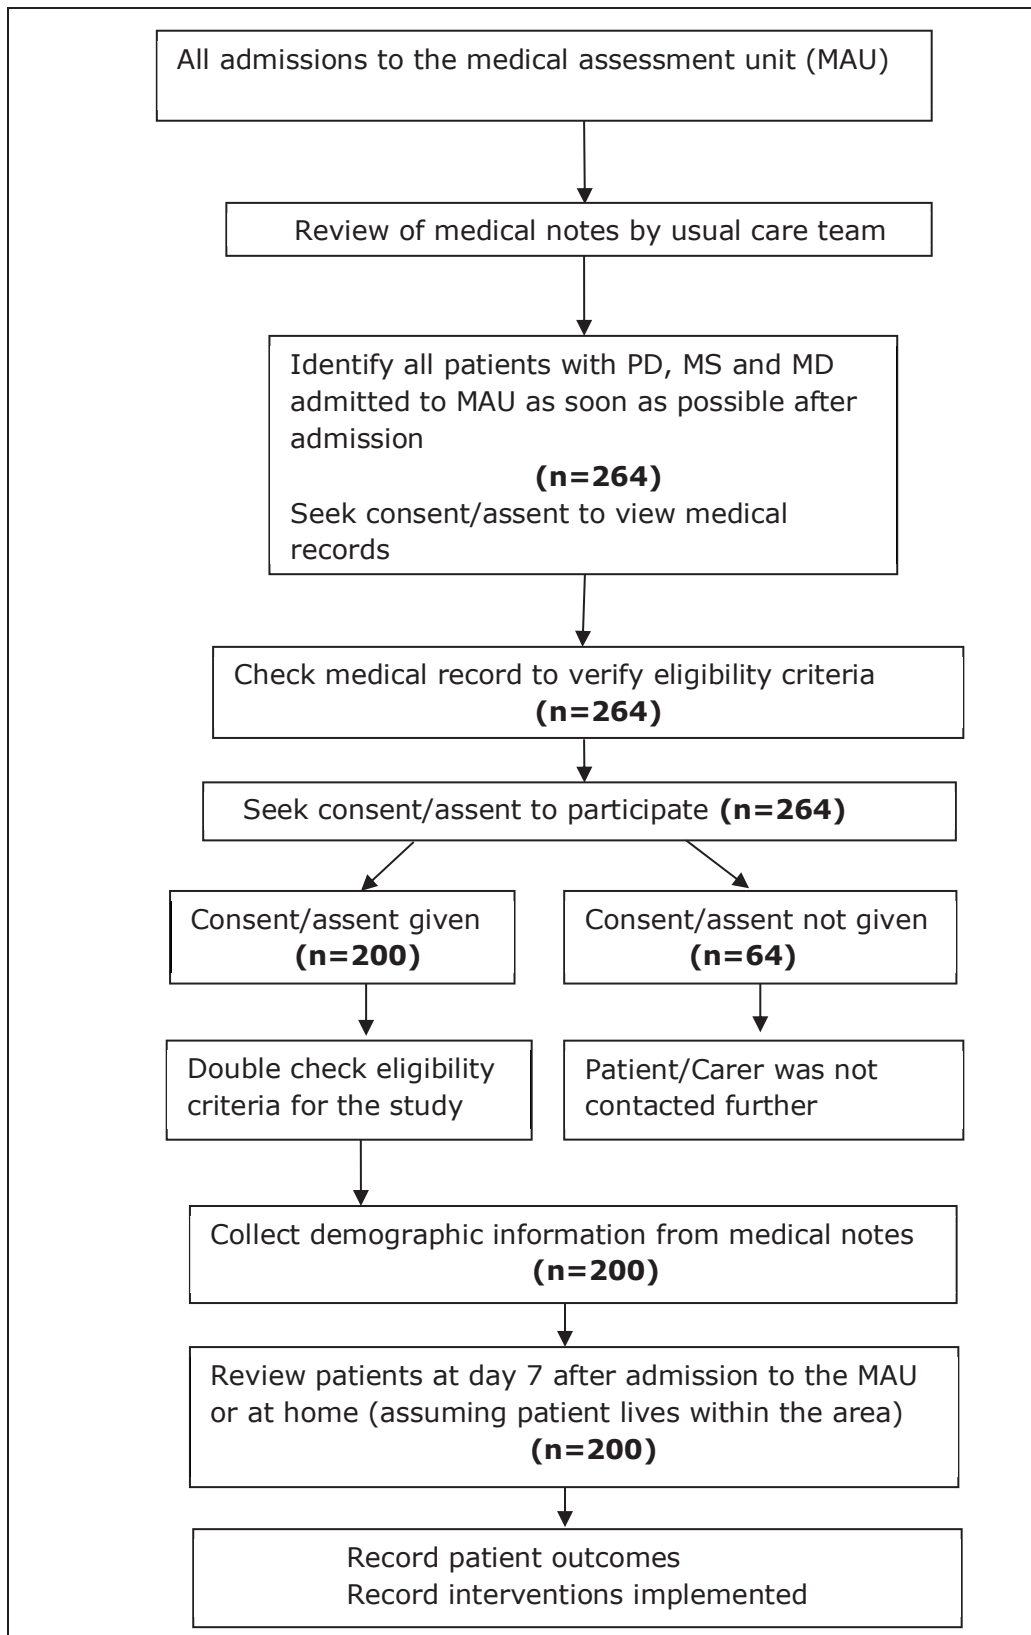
All admissions to the medical assessment unit (MAU)

Review of medical notes by usual care team

Identify all patients with PD, MS and MD admitted to MAU as soon as possible after admission

**(n=264)**

Seek consent/assent to view medical records

Check medical record to verify eligibility criteria **(n=264)**

Seek consent/assent to participate **(n=264)**

Consent/assent given **(n=200)**

Consent/assent not given **(n=64)**

Double check eligibility criteria for the study

Patient/Carer was not contacted further

Collect demographic information from medical notes **(n=200)**

Review patients at day 7 after admission to the MAU or at home (assuming patient lives within the area) **(n=200)**

Record patient outcomes
Record interventions implemented